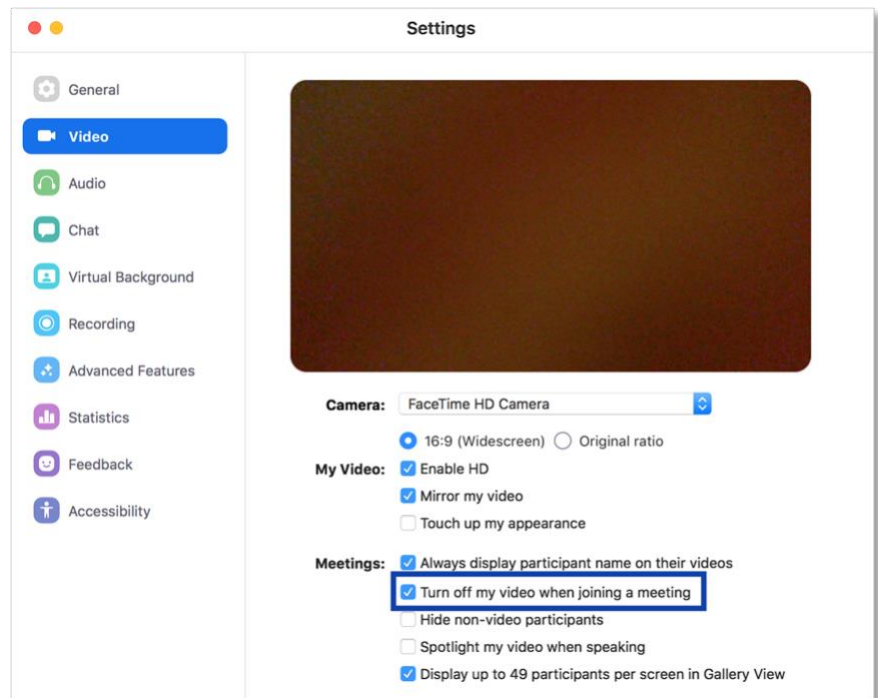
Settings

General
Video
Audio
Chat
Virtual Background
Recording
Advanced Features
Statistics
Feedback
Accessibility

Camera: FaceTime HD Camera

16:9 (Widescreen) Original ratio

My Video: Enable HD
Mirror my video
Touch up my appearance

Meetings: Always display participant name on their videos
Turn off my video when joining a meeting
Hide non-video participants
Spotlight my video when speaking
Display up to 49 participants per screen in Gallery View